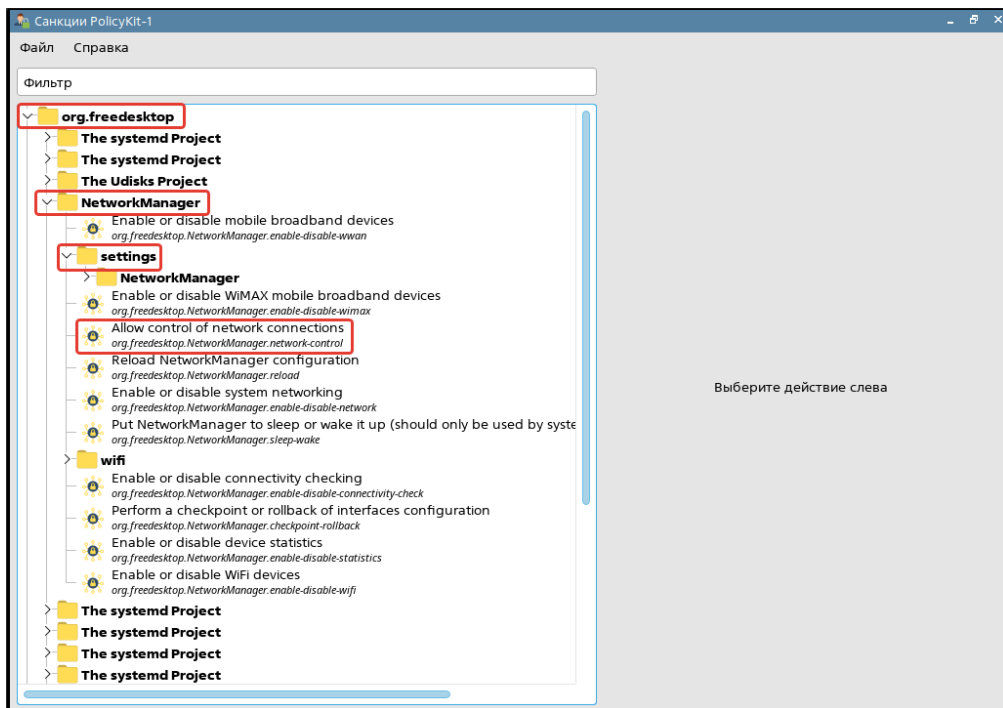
Санкции PolicyKit-1

Файл Справка

Фильтр

org.freedesktop
The systemd Project
The systemd Project
The Udisks Project
NetworkManager
Enable or disable mobile broadband devices
org.freedesktop.NetworkManager.enable-disable-wwan
settings
NetworkManager
Enable or disable WiMAX mobile broadband devices
org.freedesktop.NetworkManager.enable-disable-wimax
Allow control of network connections
org.freedesktop.NetworkManager.network-control
Reload NetworkManager configuration
org.freedesktop.NetworkManager.reload
Enable or disable system networking
org.freedesktop.NetworkManager.enable-disable-network
Put NetworkManager to sleep or wake it up (should only be used by syste
org.freedesktop.NetworkManager.sleep-wake
wifi
Enable or disable connectivity checking
org.freedesktop.NetworkManager.enable-disable-connectivity-check
Perform a checkpoint or rollback of interfaces configuration
org.freedesktop.NetworkManager.checkpoint-rollback
Enable or disable device statistics
org.freedesktop.NetworkManager.enable-disable-statistics
Enable or disable WiFi devices
org.freedesktop.NetworkManager.enable-disable-wifi
The systemd Project
The systemd Project
The systemd Project
The systemd Project

Выберите действие слева